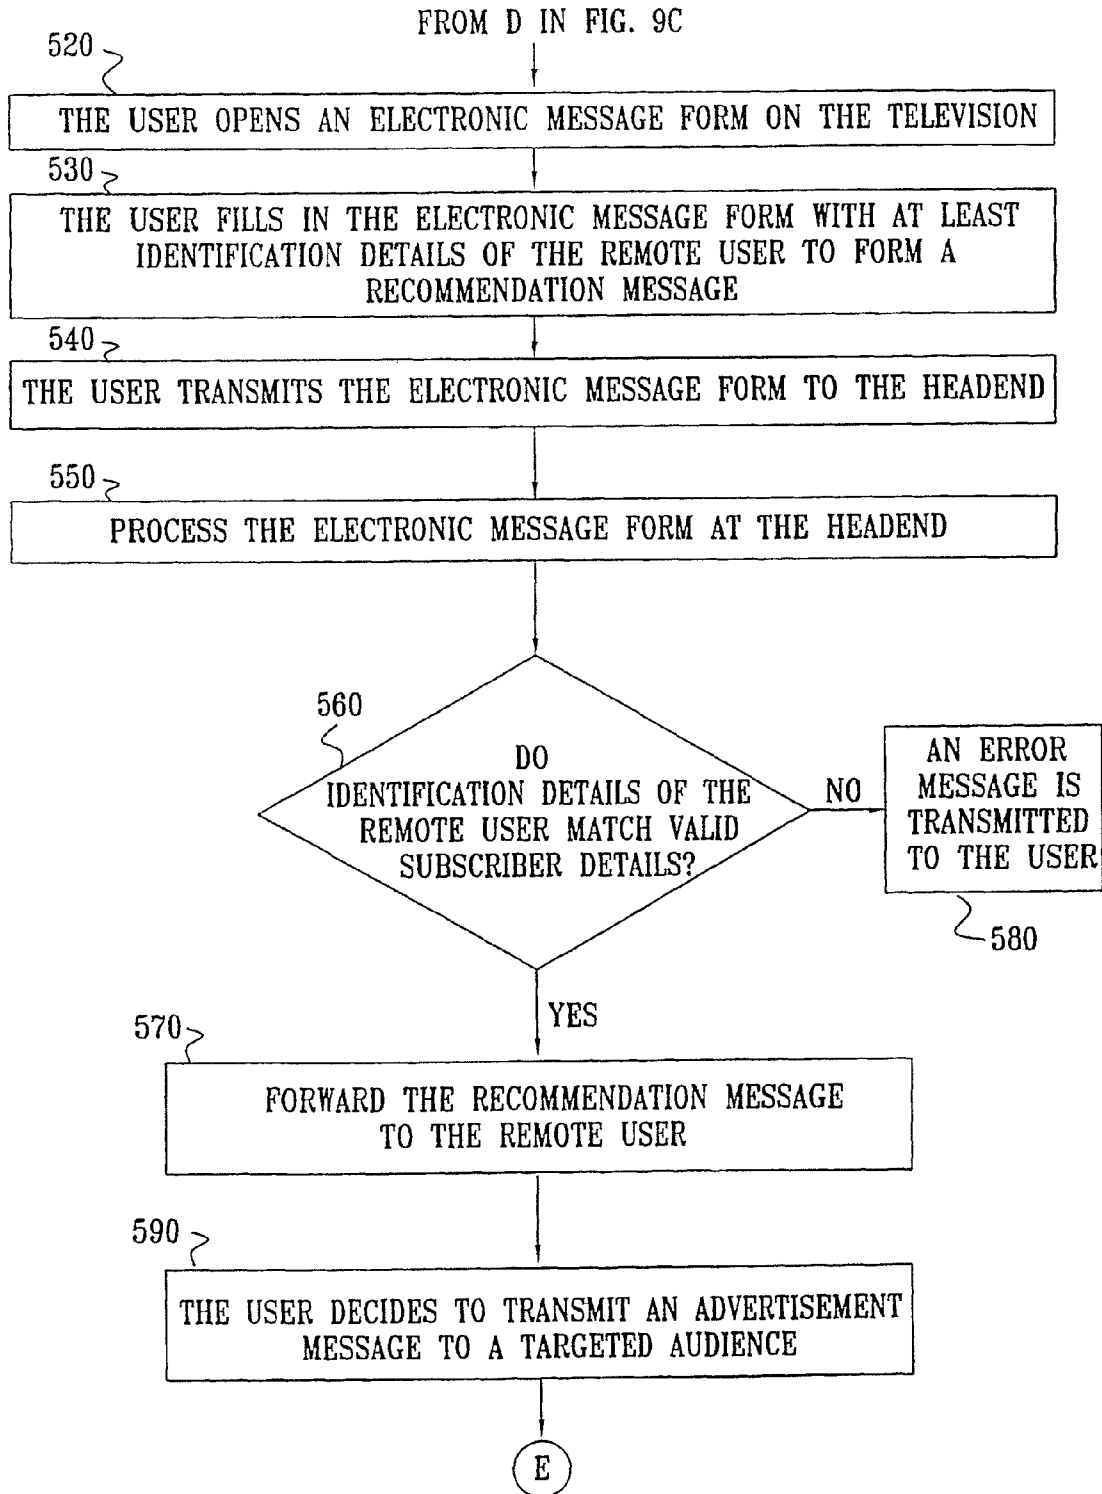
FROM D IN FIG. 9C

520

THE USER OPENS AN ELECTRONIC MESSAGE FORM ON THE TELEVISION

530

THE USER FILLS IN THE ELECTRONIC MESSAGE FORM WITH AT LEAST IDENTIFICATION DETAILS OF THE REMOTE USER TO FORM A RECOMMENDATION MESSAGE

540

THE USER TRANSMITS THE ELECTRONIC MESSAGE FORM TO THE HEADEND

550

PROCESS THE ELECTRONIC MESSAGE FORM AT THE HEADEND

560

DO IDENTIFICATION DETAILS OF THE REMOTE USER MATCH VALID SUBSCRIBER DETAILS?

NO

AN ERROR MESSAGE IS TRANSMITTED TO THE USER

580

YES

570

FORWARD THE RECOMMENDATION MESSAGE TO THE REMOTE USER

590

THE USER DECIDES TO TRANSMIT AN ADVERTISEMENT MESSAGE TO A TARGETED AUDIENCE

E